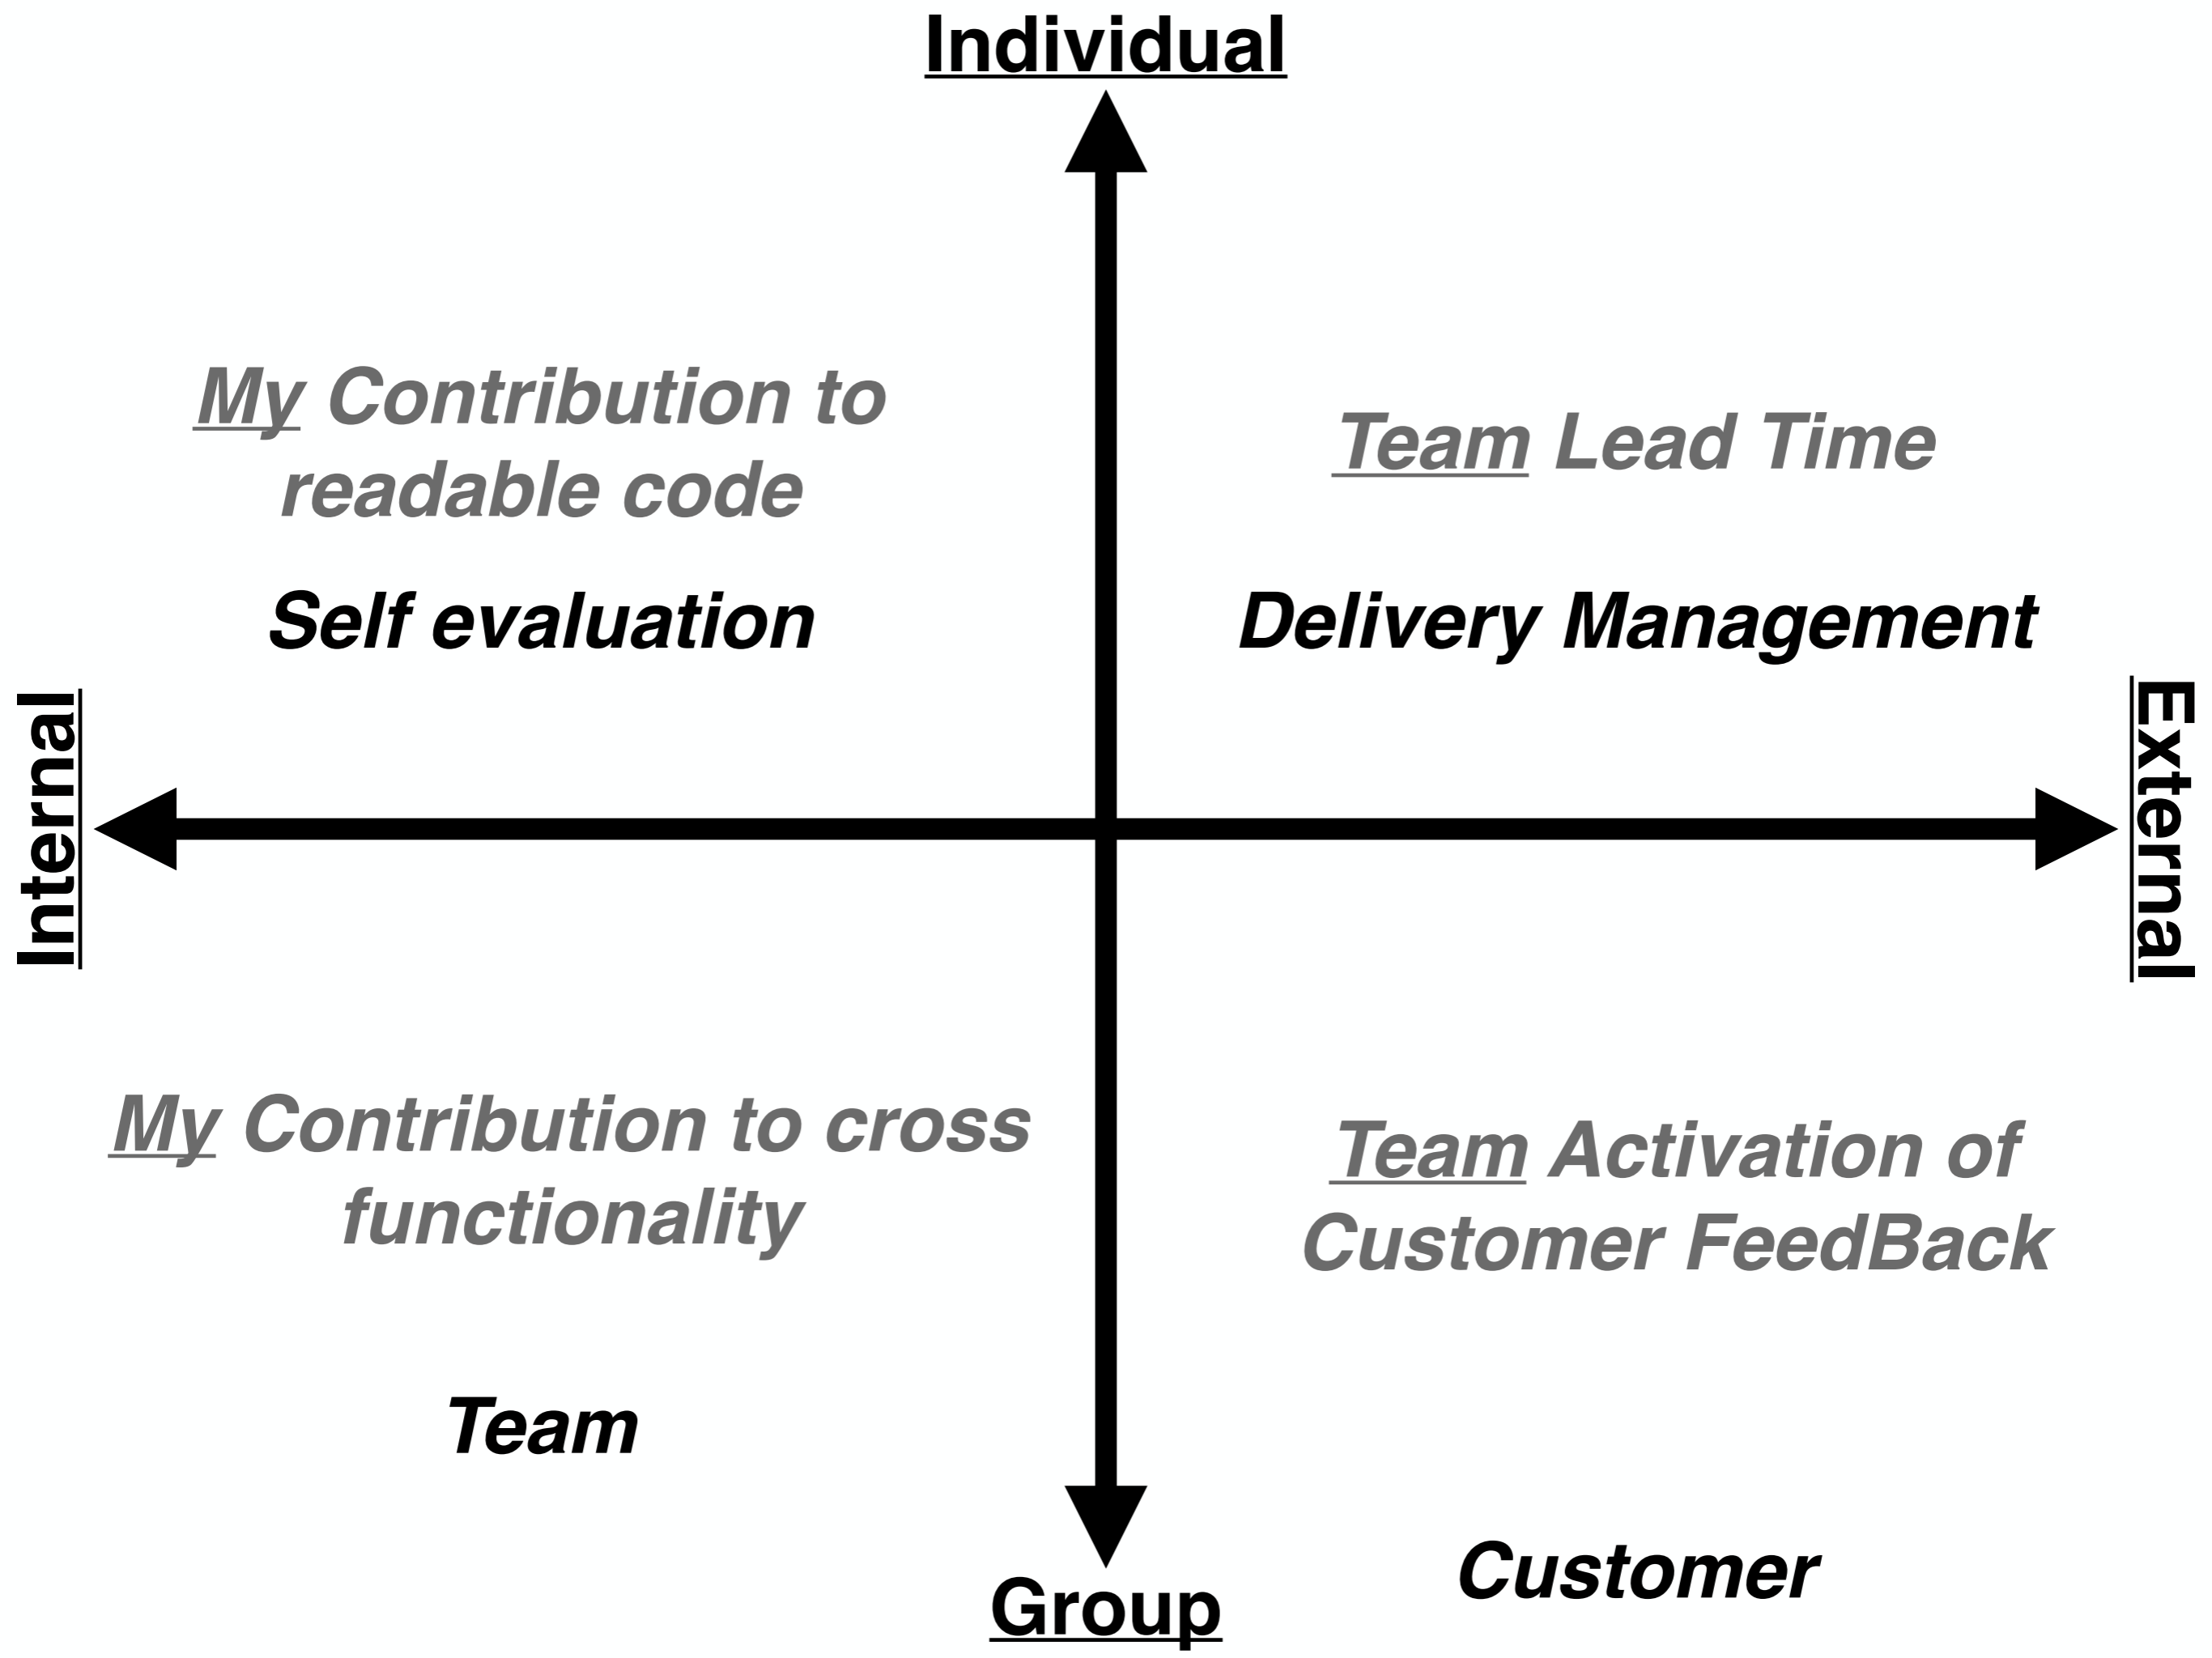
Individual

My Contribution to readable code

Self evaluation

Team Lead Time

Delivery Management

Internal

External

My Contribution to cross functionality

Team

Team Activation of Customer FeedBack

Customer

Group